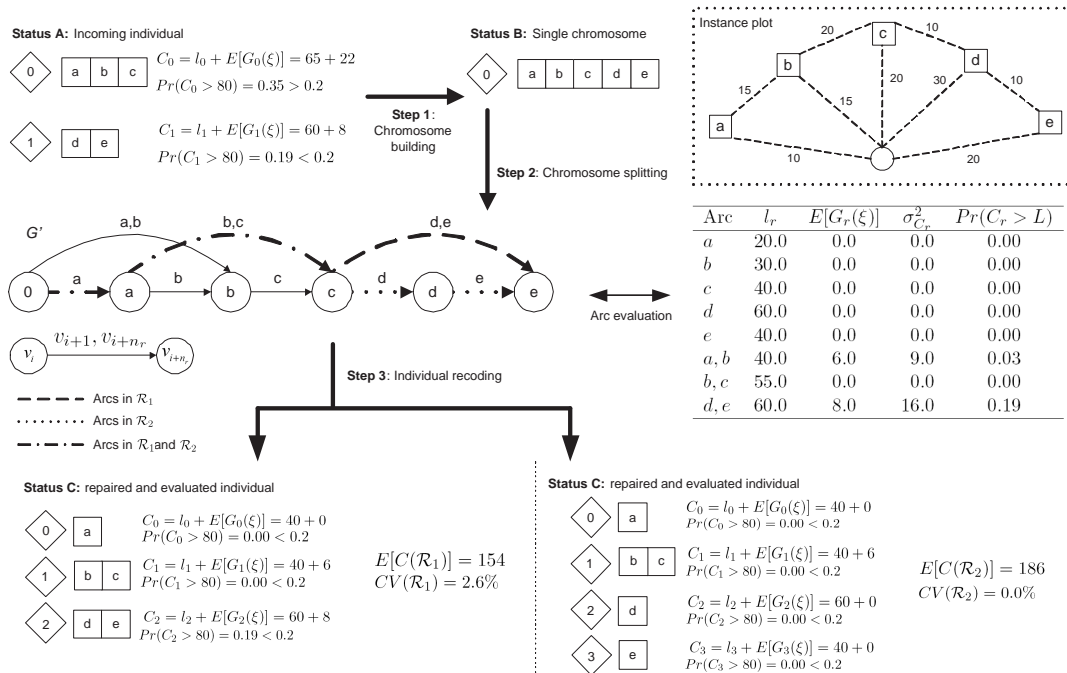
**Status A:** Incoming individual

0 | a | b | c

$C_0 = l_0 + E[G_0(\xi)] = 65 + 22$
$Pr(C_0 > 80) = 0.35 > 0.2$

1 | d | e

$C_1 = l_1 + E[G_1(\xi)] = 60 + 8$
$Pr(C_1 > 80) = 0.19 < 0.2$

**Step 1**: Chromosome building

**Status B:** Single chromosome

0 | a | b | c | d | e

Instance plot

20, 10, 15, 15, 20, 30, 10, 10, 20

a, b, c, d, e

**Step 2**: Chromosome splitting

G'

a,b  b,c  d,e

0  a  a  b  b  c  c  d  d  e  e

Arc evaluation

$v_i$  $v_{i+1}, v_{i+n_r}$  $v_{i+n_r}$

**Step 3**: Individual recoding

Arcs in $\mathcal{R}_1$
Arcs in $\mathcal{R}_2$
Arcs in $\mathcal{R}_1$and $\mathcal{R}_2$

| Arc | $l_r$ | $E[G_r(\xi)]$ | $\sigma^2_{C_r}$ | $Pr(C_r > L)$ |
|---|---|---|---|---|
| $a$ | 20.0 | 0.0 | 0.0 | 0.00 |
| $b$ | 30.0 | 0.0 | 0.0 | 0.00 |
| $c$ | 40.0 | 0.0 | 0.0 | 0.00 |
| $d$ | 60.0 | 0.0 | 0.0 | 0.00 |
| $e$ | 40.0 | 0.0 | 0.0 | 0.00 |
| $a, b$ | 40.0 | 6.0 | 9.0 | 0.03 |
| $b, c$ | 55.0 | 0.0 | 0.0 | 0.00 |
| $d, e$ | 60.0 | 8.0 | 16.0 | 0.19 |

**Status C:** repaired and evaluated individual

0 | a
$C_0 = l_0 + E[G_0(\xi)] = 40 + 0$
$Pr(C_0 > 80) = 0.00 < 0.2$

1 | b | c
$C_1 = l_1 + E[G_1(\xi)] = 40 + 6$
$Pr(C_1 > 80) = 0.00 < 0.2$

2 | d | e
$C_2 = l_2 + E[G_2(\xi)] = 60 + 8$
$Pr(C_2 > 80) = 0.19 < 0.2$

$E[C(\mathcal{R}_1)] = 154$
$CV(\mathcal{R}_1) = 2.6\%$

**Status C:** repaired and evaluated individual

0 | a
$C_0 = l_0 + E[G_0(\xi)] = 40 + 0$
$Pr(C_0 > 80) = 0.00 < 0.2$

1 | b | c
$C_1 = l_1 + E[G_1(\xi)] = 40 + 6$
$Pr(C_1 > 80) = 0.00 < 0.2$

2 | d
$C_2 = l_2 + E[G_2(\xi)] = 60 + 0$
$Pr(C_2 > 80) = 0.00 < 0.2$

3 | e
$C_3 = l_3 + E[G_3(\xi)] = 40 + 0$
$Pr(C_3 > 80) = 0.00 < 0.2$

$E[C(\mathcal{R}_2)] = 186$
$CV(\mathcal{R}_2) = 0.0\%$